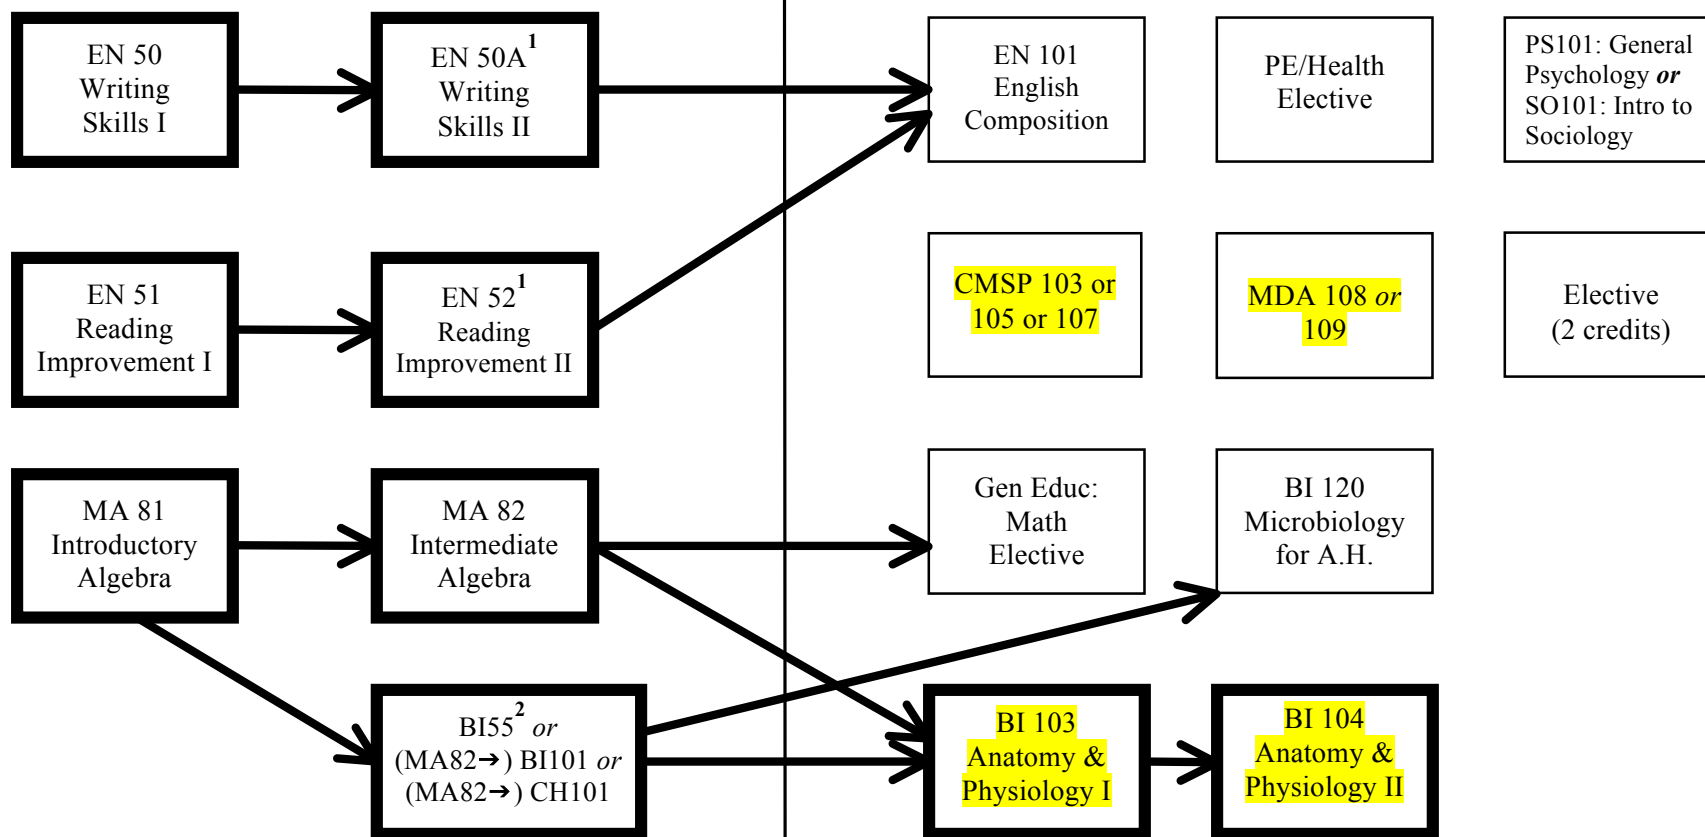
EN 50 Writing Skills I

EN 50A$^{1}$ Writing Skills II

EN 101 English Composition

PE/Health Elective

PS101: General Psychology *or* SO101: Intro to Sociology

EN 51 Reading Improvement I

EN 52$^{1}$ Reading Improvement II

CMSP 103 or 105 or 107

MDA 108 *or* 109

Elective (2 credits)

MA 81 Introductory Algebra

MA 82 Intermediate Algebra

Gen Educ: Math Elective

BI 120 Microbiology for A.H.

BI55$^{2}$ *or* (MA82$\rightarrow$) BI101 *or* (MA82$\rightarrow$) CH101

BI 103 Anatomy & Physiology I

BI 104 Anatomy & Physiology II